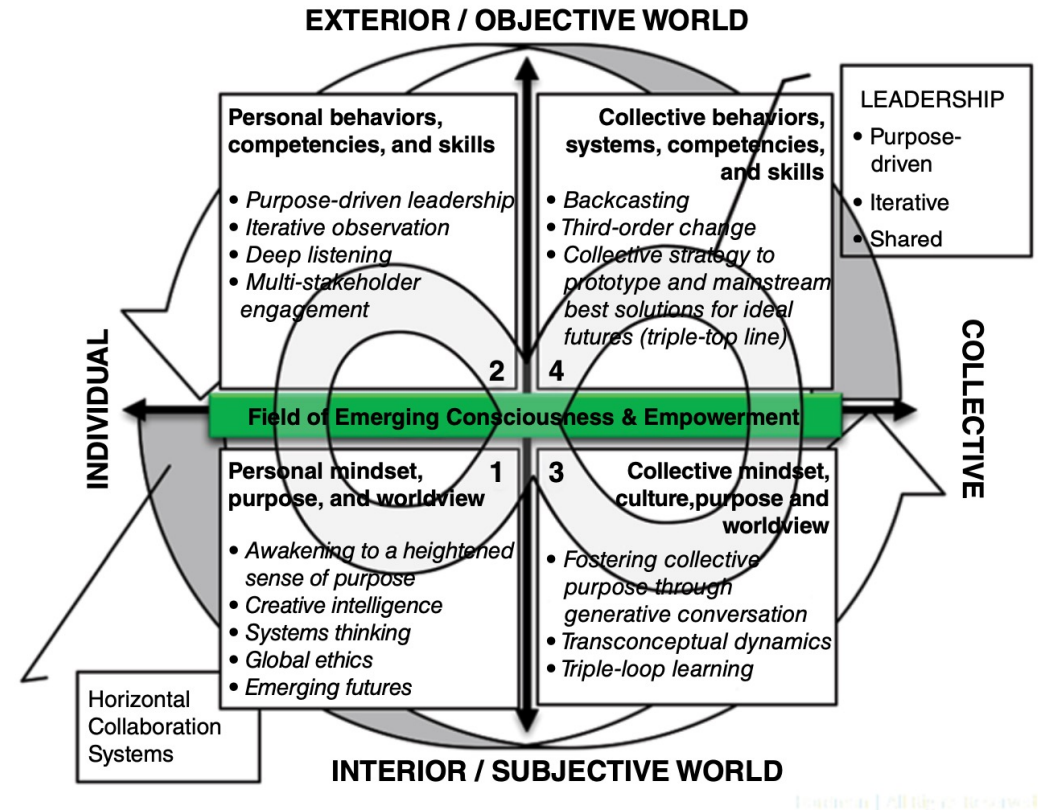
EXTERIOR / OBJECTIVE WORLD

Personal behaviors, competencies, and skills

• Purpose-driven leadership
• Iterative observation
• Deep listening
• Multi-stakeholder engagement

2

Collective behaviors, systems, competencies, and skills

• Backcasting
• Third-order change
• Collective strategy to prototype and mainstream best solutions for ideal futures (triple-top line)

4

LEADERSHIP
• Purpose-driven
• Iterative
• Shared

INDIVIDUAL

Field of Emerging Consciousness & Empowerment

COLLECTIVE

1

Personal mindset, purpose, and worldview

• Awakening to a heightened sense of purpose
• Creative intelligence
• Systems thinking
• Global ethics
• Emerging futures

3

Collective mindset, culture,purpose and worldview

• Fostering collective purpose through generative conversation
• Transconceptual dynamics
• Triple-loop learning

Horizontal Collaboration Systems

INTERIOR / SUBJECTIVE WORLD